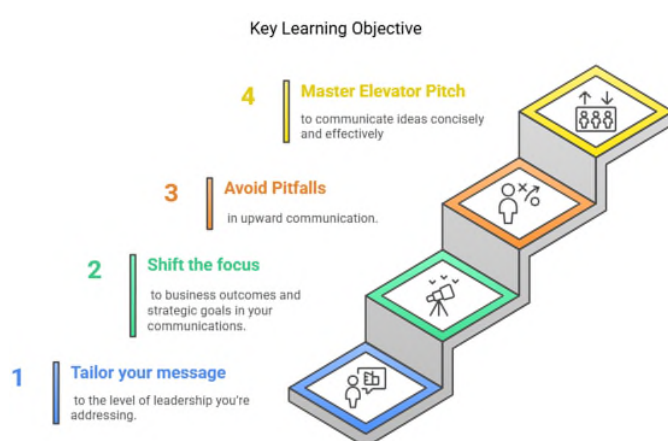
Key Learning Objective

4 Master Elevator Pitch
to communicate ideas concisely and effectively

3 Avoid Pitfalls
in upward communication.

2 Shift the focus
to business outcomes and strategic goals in your communications.

1 Tailor your message
to the level of leadership you're addressing.